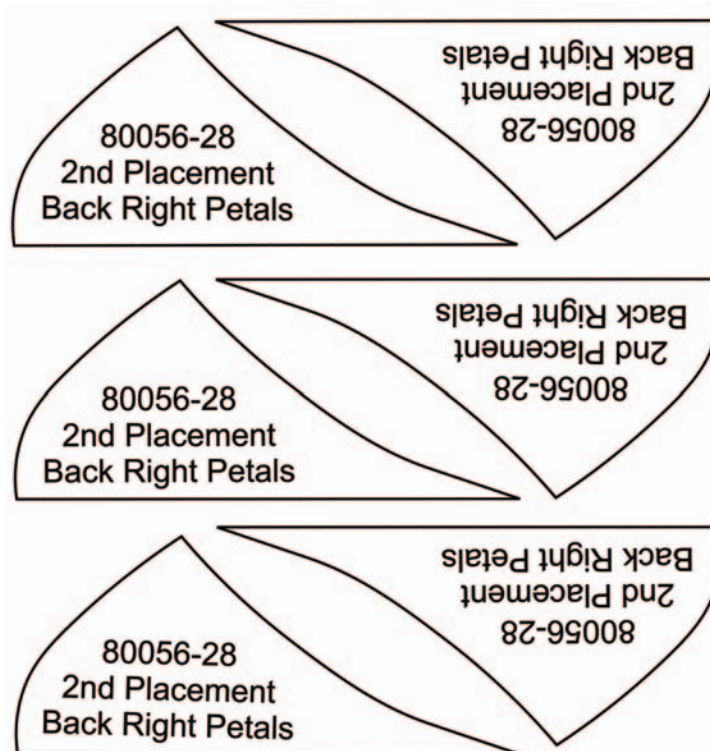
80056-28
2nd Placement
Back Right Petals

80056-28
2nd Placement
Back Right Petals

80056-28
2nd Placement
Back Right Petals

80056-28
2nd Placement
Back Right Petals

80056-28
2nd Placement
Back Right Petals

80056-28
2nd Placement
Back Right Petals